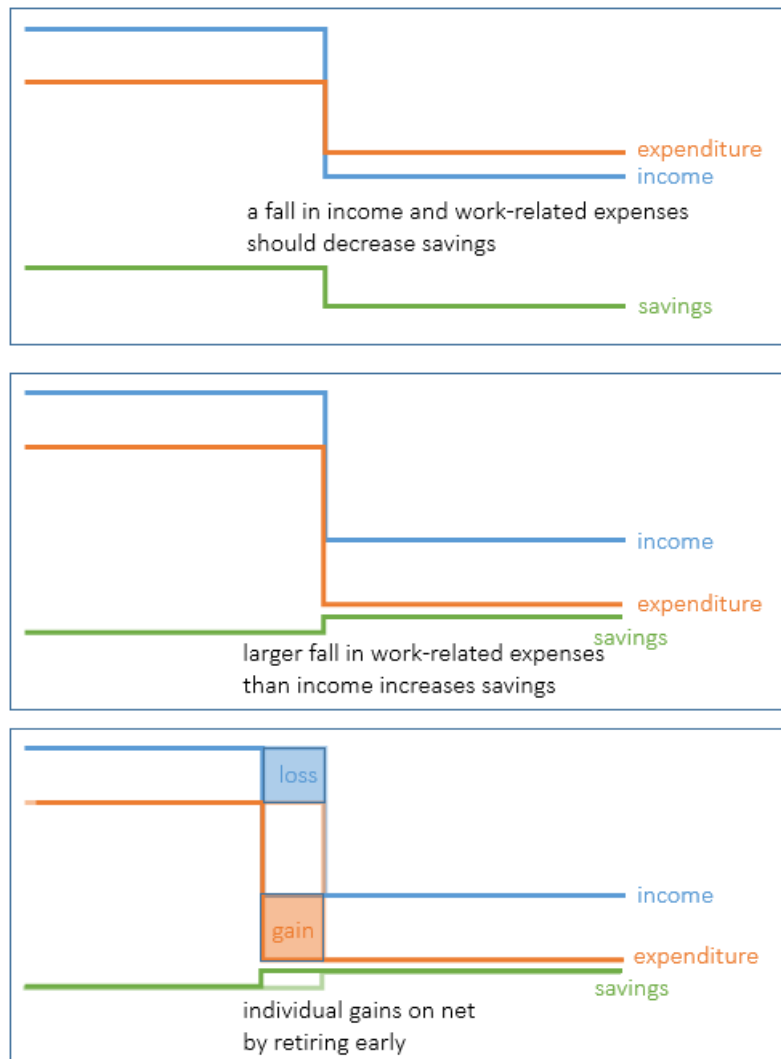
expenditure
income
a fall in income and work-related expenses should decrease savings
savings

income
expenditure
savings
larger fall in work-related expenses than income increases savings

loss
income
gain
expenditure
savings
individual gains on net by retiring early